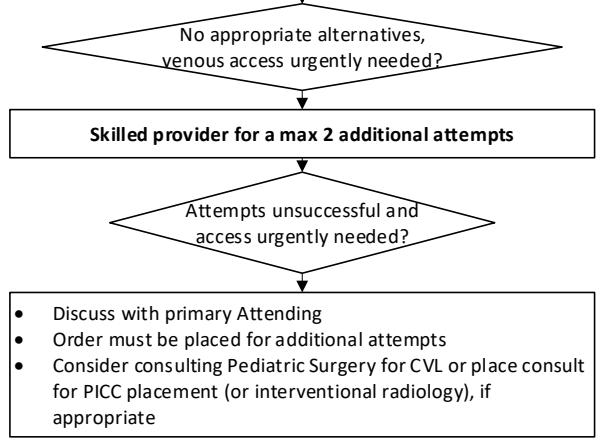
No appropriate alternatives, venous access urgently needed?

**Skilled provider for a max 2 additional attempts**

Attempts unsuccessful and access urgently needed?

- Discuss with primary Attending
- Order must be placed for additional attempts
- Consider consulting Pediatric Surgery for CVL or place consult for PICC placement (or interventional radiology), if appropriate